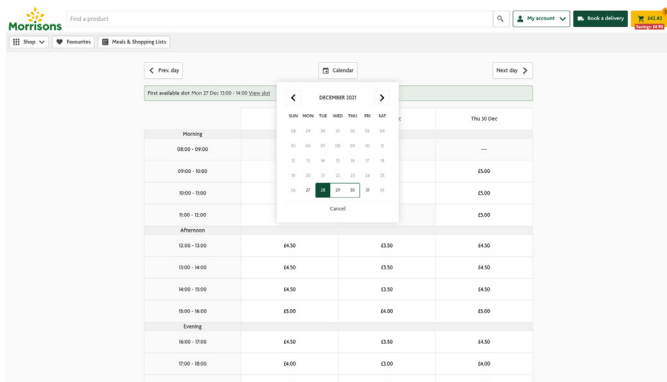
Morrisons

Find a product

My account

Book a delivery

£43.43

Savings: £4.98

Shop

Favourites

Meals & Shopping Lists

Prev day

Calendar

Next day

First available slot: Mon 27 Dec 13:00 - 14:00 View slot

DECEMBER 2021

| SUN | MON | TUE | WED | THU | FRI | SAT |
|---|---|---|---|---|---|---|
| 28 | 29 | 30 | 01 | 02 | 03 | 04 |
| 05 | 06 | 07 | 08 | 09 | 10 | 11 |
| 12 | 13 | 14 | 15 | 16 | 17 | 18 |
| 19 | 20 | 21 | 22 | 23 | 24 | 25 |
| 26 | 27 | 28 | 29 | 30 | 31 | 01 |

Cancel

| | | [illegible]c | Thu 30 Dec |
|---|---|---|---|
| Morning | | | |
| 08:00 - 09:00 | | | — |
| 09:00 - 10:00 | | | £5.00 |
| 10:00 - 11:00 | | | £5.00 |
| 11:00 - 12:00 | | | £5.00 |
| Afternoon | | | |
| 12:00 - 13:00 | £4.50 | £3.50 | £4.50 |
| 13:00 - 14:00 | £4.50 | £3.50 | £4.50 |
| 14:00 - 15:00 | £4.50 | £3.50 | £4.50 |
| 15:00 - 16:00 | £5.00 | £4.00 | £5.00 |
| Evening | | | |
| 16:00 - 17:00 | £4.50 | £3.50 | £4.50 |
| 17:00 - 18:00 | £4.00 | £3.00 | £4.00 |